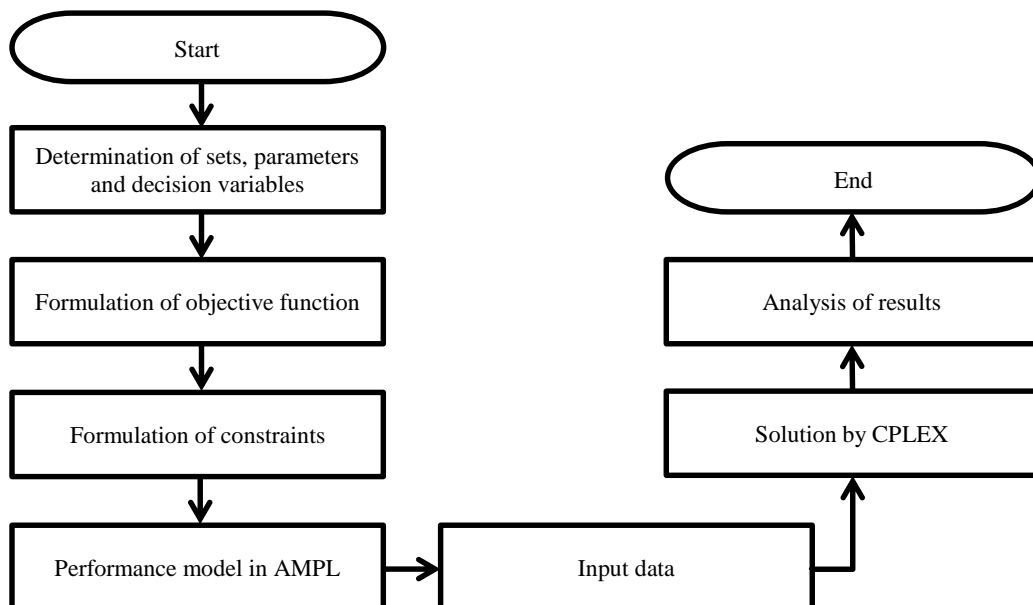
Start

Determination of sets, parameters and decision variables

Formulation of objective function

Formulation of constraints

Performance model in AMPL

Input data

Solution by CPLEX

Analysis of results

End